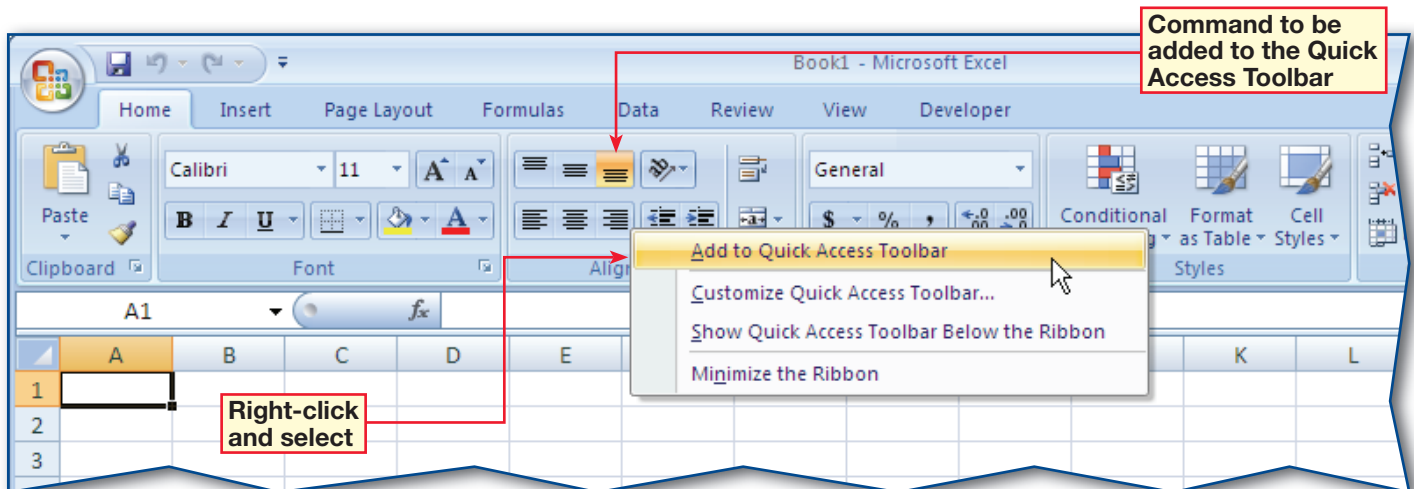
Command to be added to the Quick Access Toolbar

Book1 - Microsoft Excel

Home Insert Page Layout Formulas Data Review View Developer

Paste
Clipboard
Calibri 11
B I U
Font
Align
General
$ % ,
Conditional
Format as Table
Cell Styles
Styles

A1
$f_x$

Add to Quick Access Toolbar
Customize Quick Access Toolbar...
Show Quick Access Toolbar Below the Ribbon
Minimize the Ribbon

| | A | B | C | D | E | K | L |
|---|---|---|---|---|---|---|---|
| 1 | | | | | | | |
| 2 | | | | | | | |
| 3 | | | | | | | |

Right-click and select